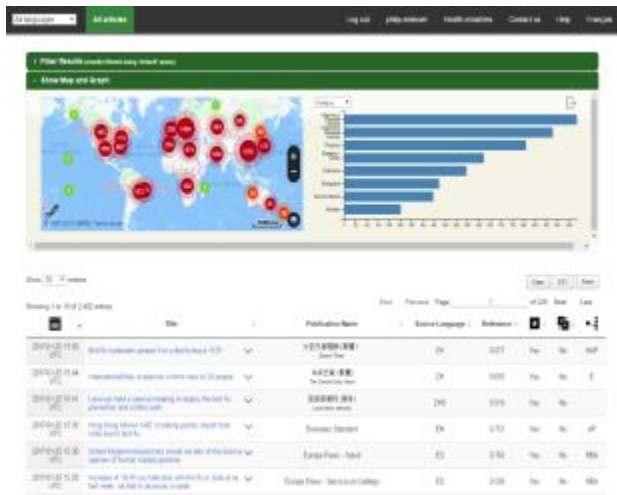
All languages | All articles | Log out | philip.abdulah | Health situations | Contact us | Help | Français

Filter Results

Show Map and Graph

Show 10 entries

Showing 1 to 10 of 2,482 entries

| | Title | Publication Name | Source Language | Relevance | | | |
|---|---|---|---|---|---|---|---|
| 2017-01-20 15:00 UTC | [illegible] | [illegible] | ZH | 0.077 | Yes | No | | 
| 2017-01-20 15:44 UTC | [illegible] | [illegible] | ZH | 0.093 | Yes | No | |
| 2017-01-20 15:41 UTC | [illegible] | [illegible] | ZHS | 0.019 | Yes | No | |
| 2017-01-20 15:30 UTC | Hong Kong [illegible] | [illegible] Standard | EN | 0.753 | Yes | No | |
| 2017-01-20 15:26 UTC | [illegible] | Europa Press - Salud | ES | 0.792 | Yes | No | |
| 2017-01-20 15:25 UTC | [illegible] | Europa Press - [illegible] | ES | 0.038 | Yes | No | |

Copy | CSV | Print